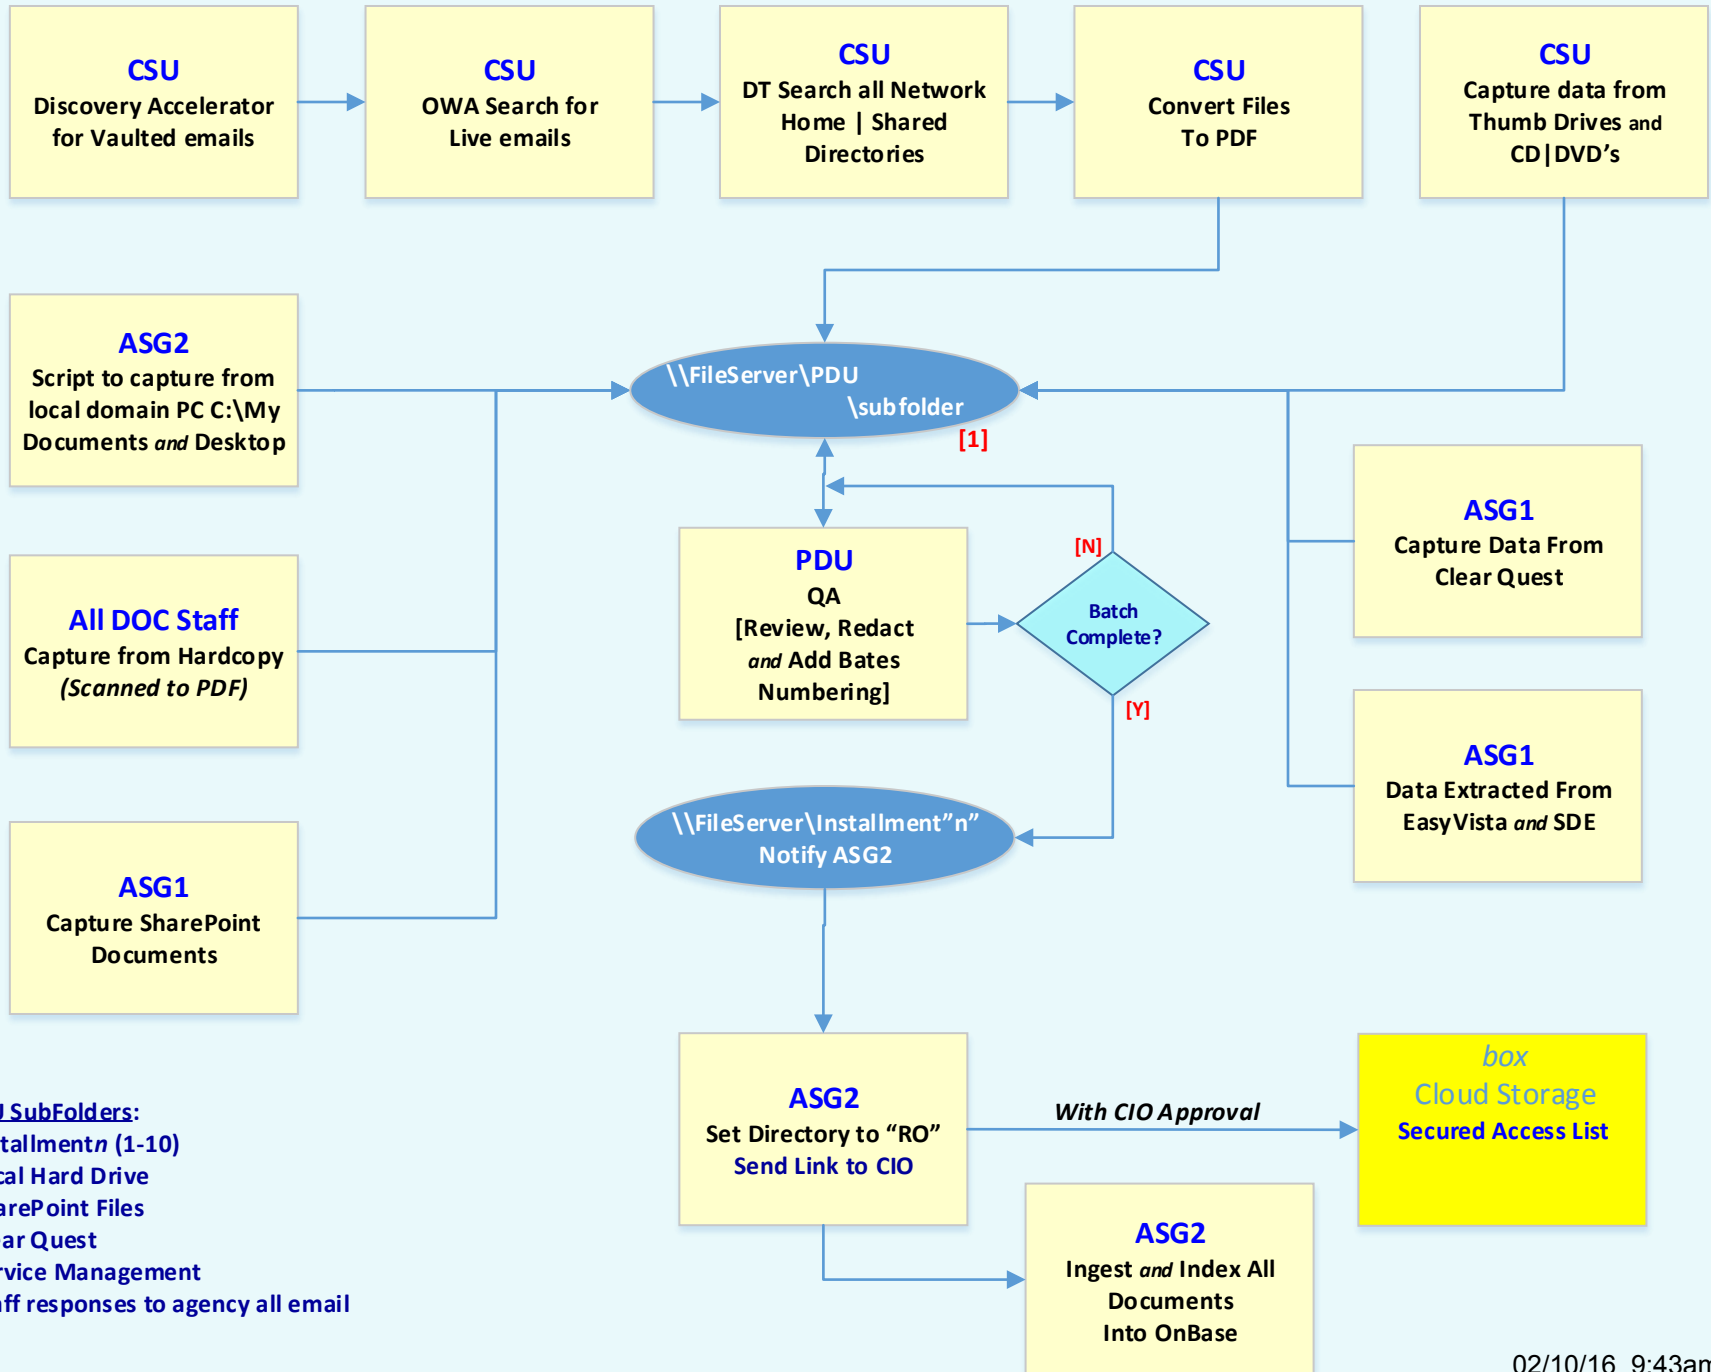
CSU
Discovery Accelerator for Vaulted emails

CSU
OWA Search for Live emails

CSU
DT Search all Network Home | Shared Directories

CSU
Convert Files To PDF

CSU
Capture data from Thumb Drives and CD|DVD's

ASG2
Script to capture from local domain PC C:\My Documents *and* Desktop

\\FileServer\PDU \subfolder

[1]

All DOC Staff
Capture from Hardcopy
*(Scanned to PDF)*

PDU
QA
[Review, Redact *and* Add Bates Numbering]

[N]

Batch Complete?

[Y]

ASG1
Capture Data From Clear Quest

ASG1
Data Extracted From EasyVista *and* SDE

\\FileServer\Installment"n"
Notify ASG2

ASG1
Capture SharePoint Documents

ASG2
Set Directory to "RO"
Send Link to CIO

*With CIO Approval*

box
Cloud Storage
Secured Access List

ASG2
Ingest *and* Index All Documents Into OnBase

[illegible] SubFolders:
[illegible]tallment*n* (1-10)
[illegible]cal Hard Drive
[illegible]arePoint Files
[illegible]ar Quest
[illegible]rvice Management
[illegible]ff responses to agency all email

02/10/16 9:43am